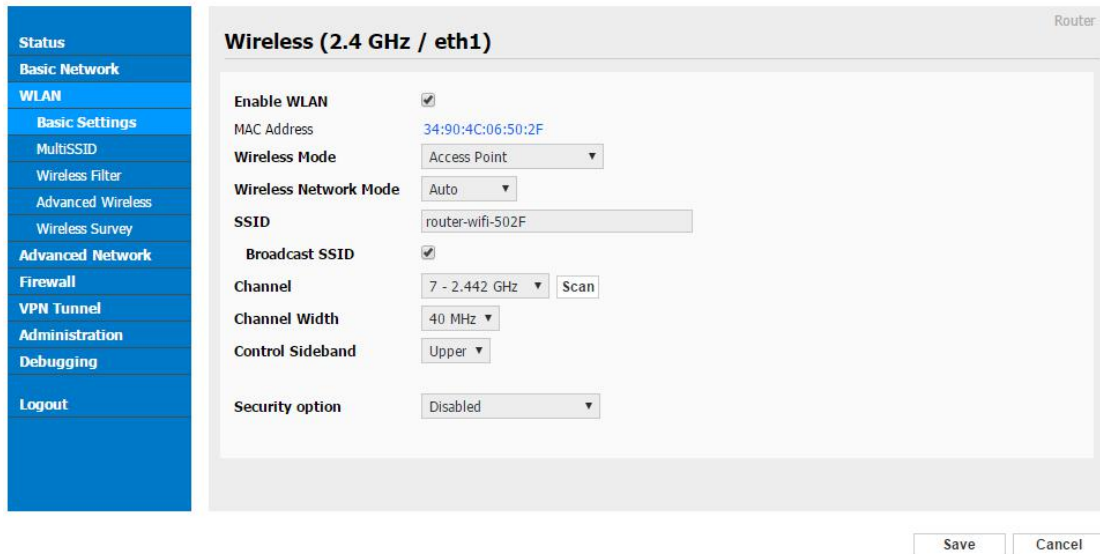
Status
Basic Network
WLAN
Basic Settings
MultiSSID
Wireless Filter
Advanced Wireless
Wireless Survey
Advanced Network
Firewall
VPN Tunnel
Administration
Debugging

Logout

Router

Wireless (2.4 GHz / eth1)

| | |
|---|---|
| Enable WLAN | ✔ |
| MAC Address | 34:90:4C:06:50:2F |
| Wireless Mode | Access Point ▾ |
| Wireless Network Mode | Auto ▾ |
| SSID | router-wifi-502F |
| Broadcast SSID | ✔ |
| Channel | 7 - 2.442 GHz ▾ Scan |
| Channel Width | 40 MHz ▾ |
| Control Sideband | Upper ▾ |
| Security option | Disabled ▾ |

Save Cancel